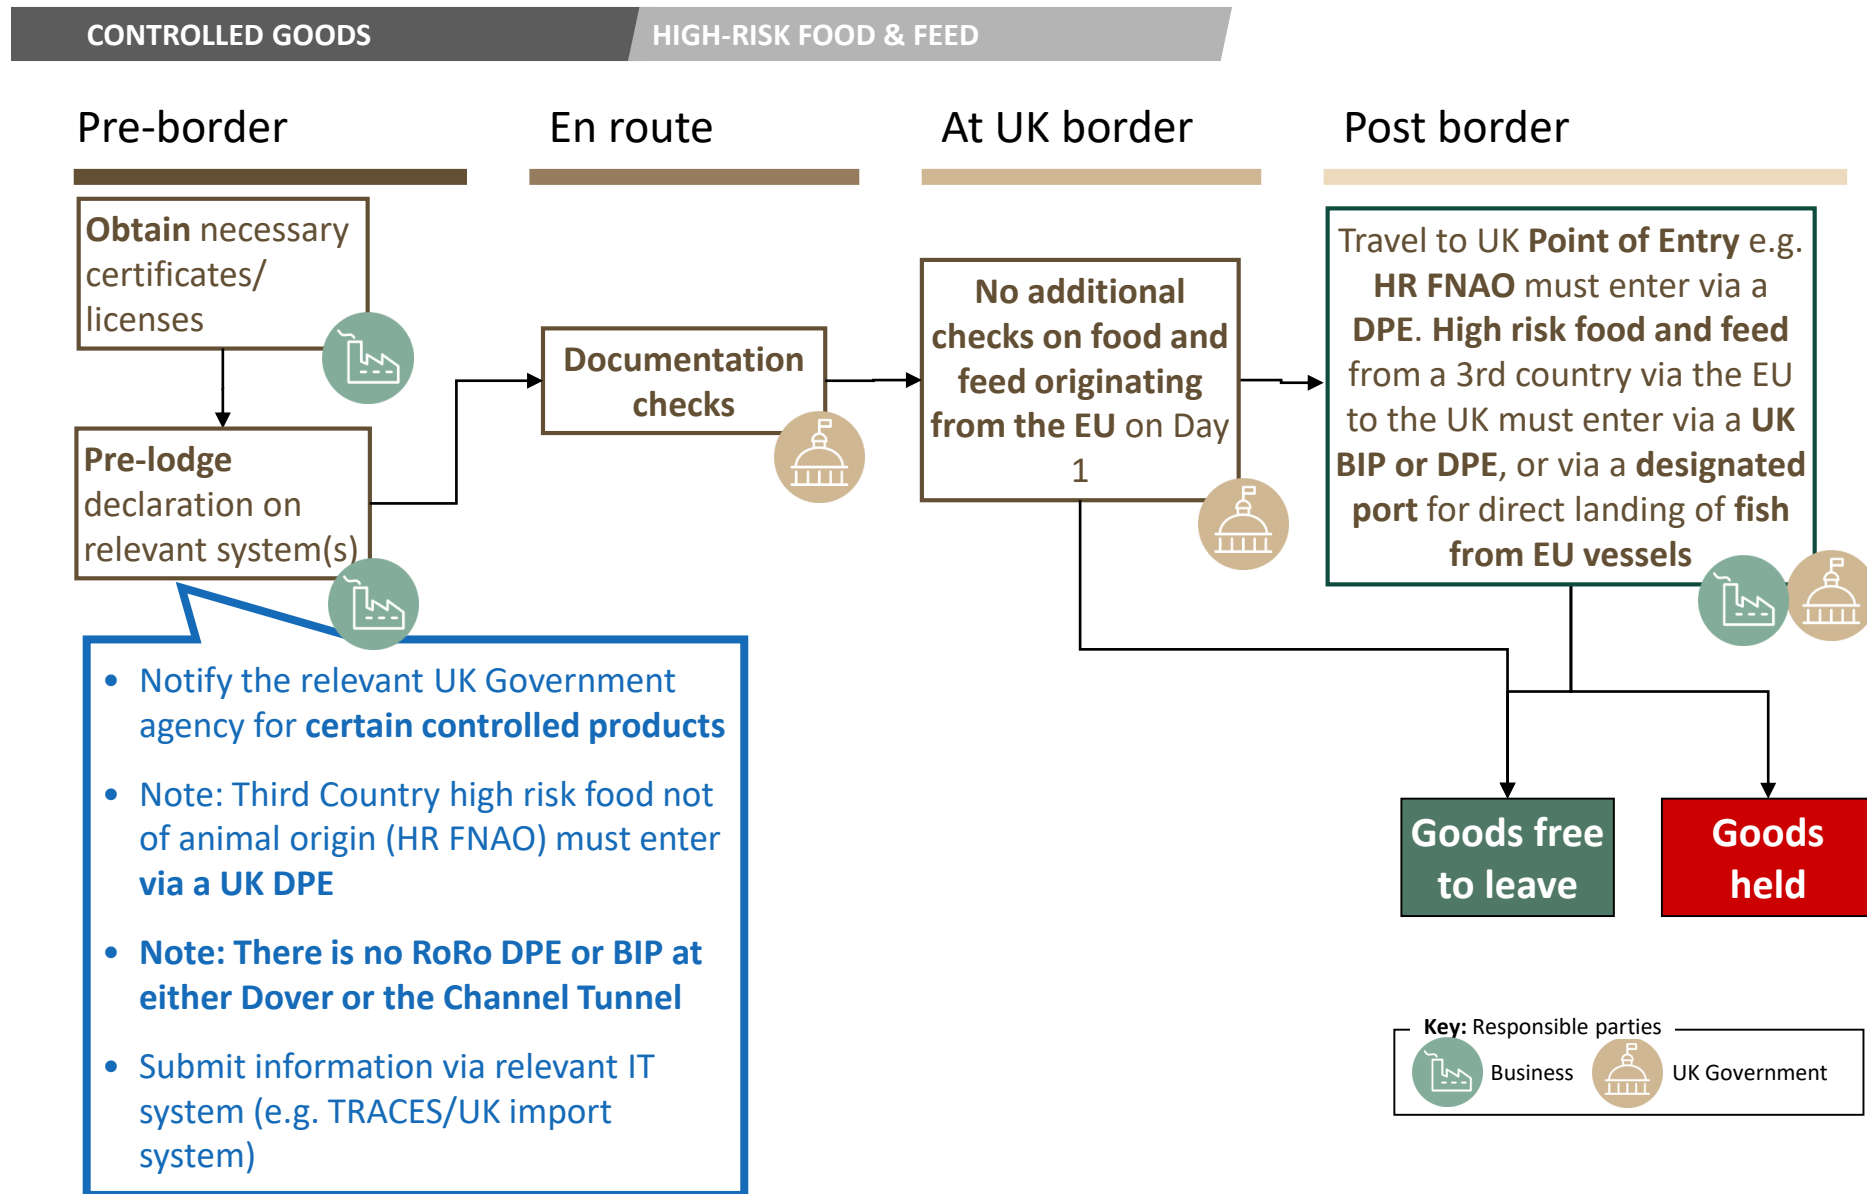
CONTROLLED GOODS | HIGH-RISK FOOD & FEED

Pre-border

En route

At UK border

Post border

Obtain necessary certificates/ licenses

Pre-lodge declaration on relevant system(s)

Documentation checks

No additional checks on food and feed originating from the EU on Day 1

Travel to UK Point of Entry e.g. HR FNAO must enter via a DPE. High risk food and feed from a 3rd country via the EU to the UK must enter via a UK BIP or DPE, or via a designated port for direct landing of fish from EU vessels

- Notify the relevant UK Government agency for certain controlled products
- Note: Third Country high risk food not of animal origin (HR FNAO) must enter via a UK DPE
- Note: There is no RoRo DPE or BIP at either Dover or the Channel Tunnel
- Submit information via relevant IT system (e.g. TRACES/UK import system)

Goods free to leave

Goods held

Key: Responsible parties
Business
UK Government